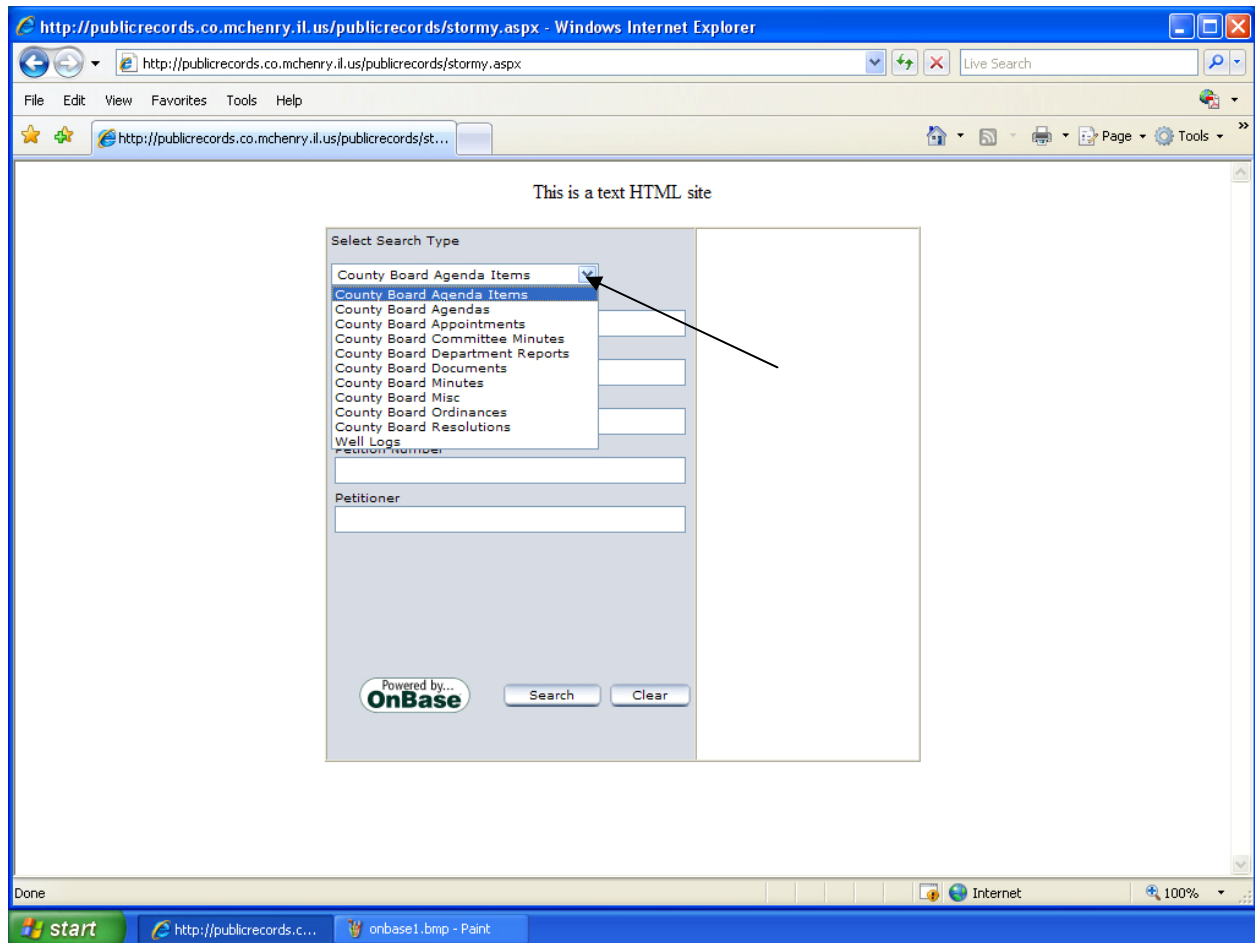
http://publicrecords.co.mchenry.il.us/publicrecords/stormy.aspx - Windows Internet Explorer

http://publicrecords.co.mchenry.il.us/publicrecords/stormy.aspx

Live Search

File Edit View Favorites Tools Help

http://publicrecords.co.mchenry.il.us/publicrecords/st...

Page Tools

This is a text HTML site

Select Search Type

County Board Agenda Items

County Board Agenda Items
County Board Agendas
County Board Appointments
County Board Committee Minutes
County Board Department Reports
County Board Documents
County Board Minutes
County Board Misc
County Board Ordinances
County Board Resolutions
Well Logs

Petition Number

Petitioner

Powered by... OnBase

Search Clear

Done

Internet

100%

start

http://publicrecords.c...

onbase1.bmp - Paint